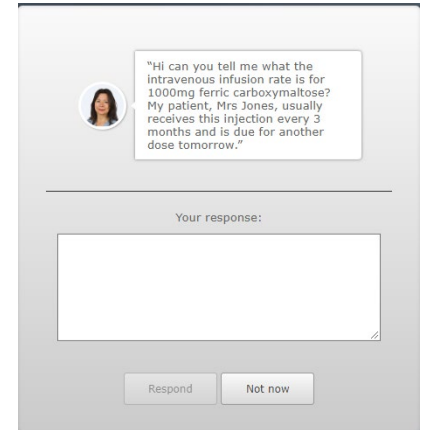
"Hi can you tell me what the intravenous infusion rate is for 1000mg ferric carboxymaltose? My patient, Mrs Jones, usually receives this injection every 3 months and is due for another dose tomorrow."

Your response:

Respond

Not now